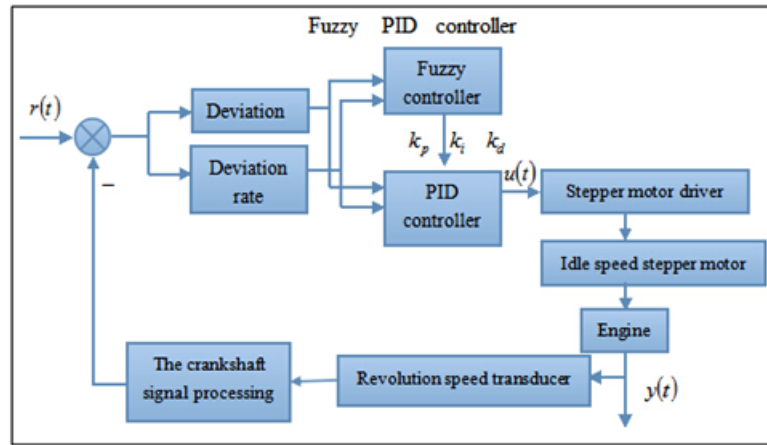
Fuzzy PID controller

$r(t)$

Deviation

Deviation rate

Fuzzy controller

$k_p$ $k_i$ $k_d$

PID controller

$u(t)$

Stepper motor driver

Idle speed stepper motor

Engine

$y(t)$

Revolution speed transducer

The crankshaft signal processing

−